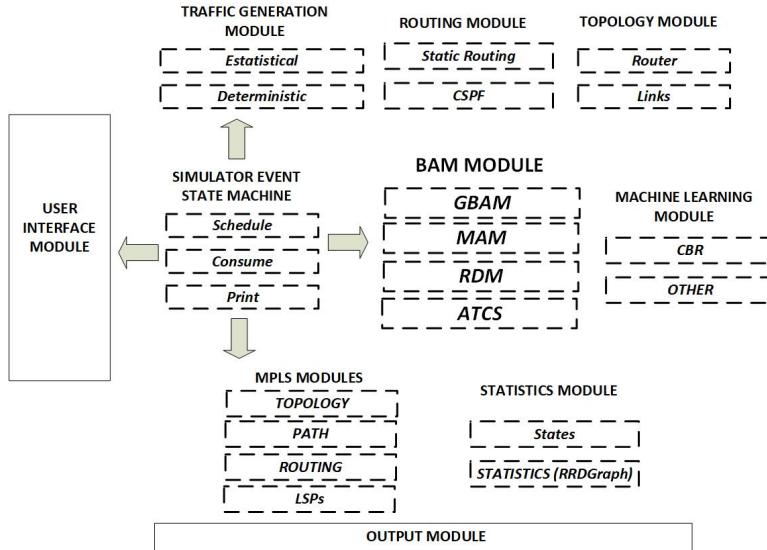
TRAFFIC GENERATION MODULE

Estatistical

Deterministic

ROUTING MODULE

Static Routing

CSPF

TOPOLOGY MODULE

Router

Links

USER INTERFACE MODULE

SIMULATOR EVENT STATE MACHINE

Schedule

Consume

Print

BAM MODULE

GBAM

MAM

RDM

ATCS

MACHINE LEARNING MODULE

CBR

OTHER

MPLS MODULES

TOPOLOGY

PATH

ROUTING

LSPs

STATISTICS MODULE

States

STATISTICS (RRDGraph)

OUTPUT MODULE